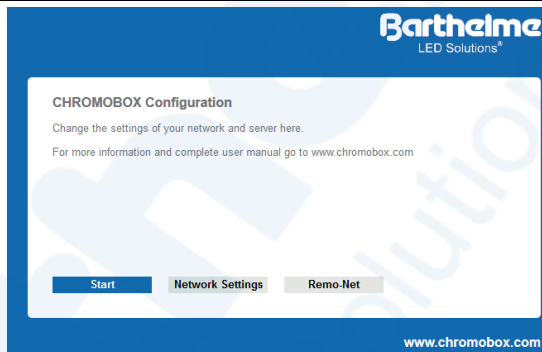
Barthelme
LED Solutions®

CHROMOBOX Configuration

Change the settings of your network and server here.

For more information and complete user manual go to www.chromobox.com

Start

Network Settings

Remo-Net

www.chromobox.com